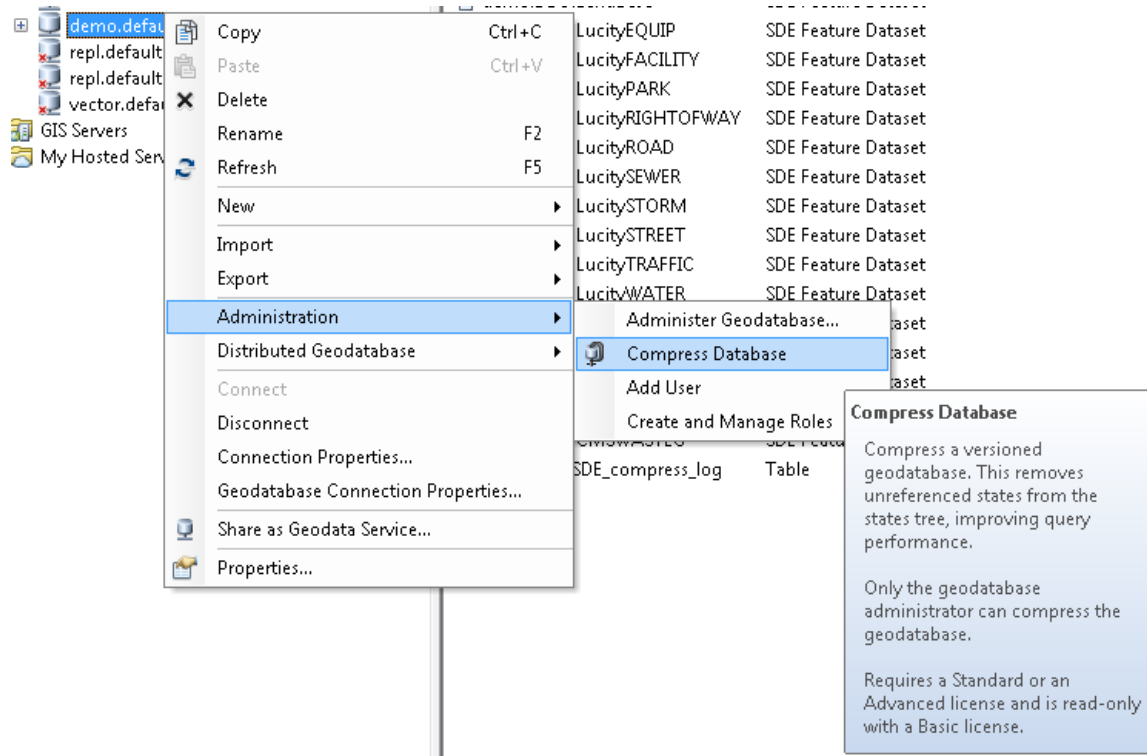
demo.defau
repl.default
repl.default
vector.defau
GIS Servers
My Hosted Serv

Copy Ctrl+C
Paste Ctrl+V
Delete
Rename F2
Refresh F5
New
Import
Export
Administration
Distributed Geodatabase
Connect
Disconnect
Connection Properties...
Geodatabase Connection Properties...
Share as Geodata Service...
Properties...

Administer Geodatabase...
Compress Database
Add User
Create and Manage Roles

| | |
|---|---|
| LucityEQUIP | SDE Feature Dataset |
| LucityFACILITY | SDE Feature Dataset |
| LucityPARK | SDE Feature Dataset |
| LucityRIGHTOFWAY | SDE Feature Dataset |
| LucityROAD | SDE Feature Dataset |
| LucitySEWER | SDE Feature Dataset |
| LucitySTORM | SDE Feature Dataset |
| LucitySTREET | SDE Feature Dataset |
| LucityTRAFFIC | SDE Feature Dataset |
| LucityWATER | SDE Feature Dataset |
| SDE_compress_log | Table |

Compress Database

Compress a versioned geodatabase. This removes unreferenced states from the states tree, improving query performance.

Only the geodatabase administrator can compress the geodatabase.

Requires a Standard or an Advanced license and is read-only with a Basic license.